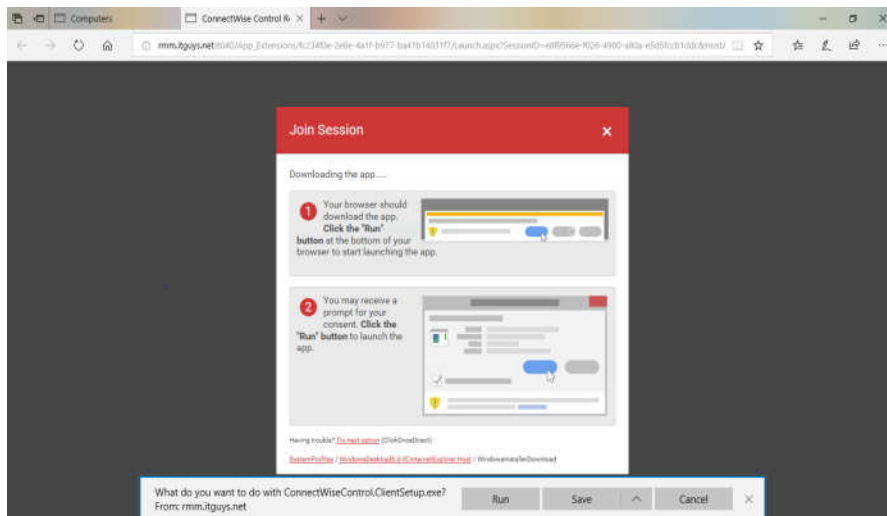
Computers

ConnectWise Control R

rmm.itguys.net:8040/App_Extensions/fc234f0e-2e6e-4a1f-b977-ba47b14031f7/Launch.aspx?SessionID=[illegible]

Join Session

Downloading the app.....

1 Your browser should download the app. **Click the "Run" button** at the bottom of your browser to start launching the app.

2 You may receive a prompt for your consent. **Click the "Run" button** to launch the app.

Having trouble? Try next option (ClickOnceDirect)

SystemProfiles / WindowsDesktop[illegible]InternetExplorer.Host / WindowsInstallerDownload

What do you want to do with ConnectWiseControl.ClientSetup.exe?
From: rmm.itguys.net

Run

Save

Cancel